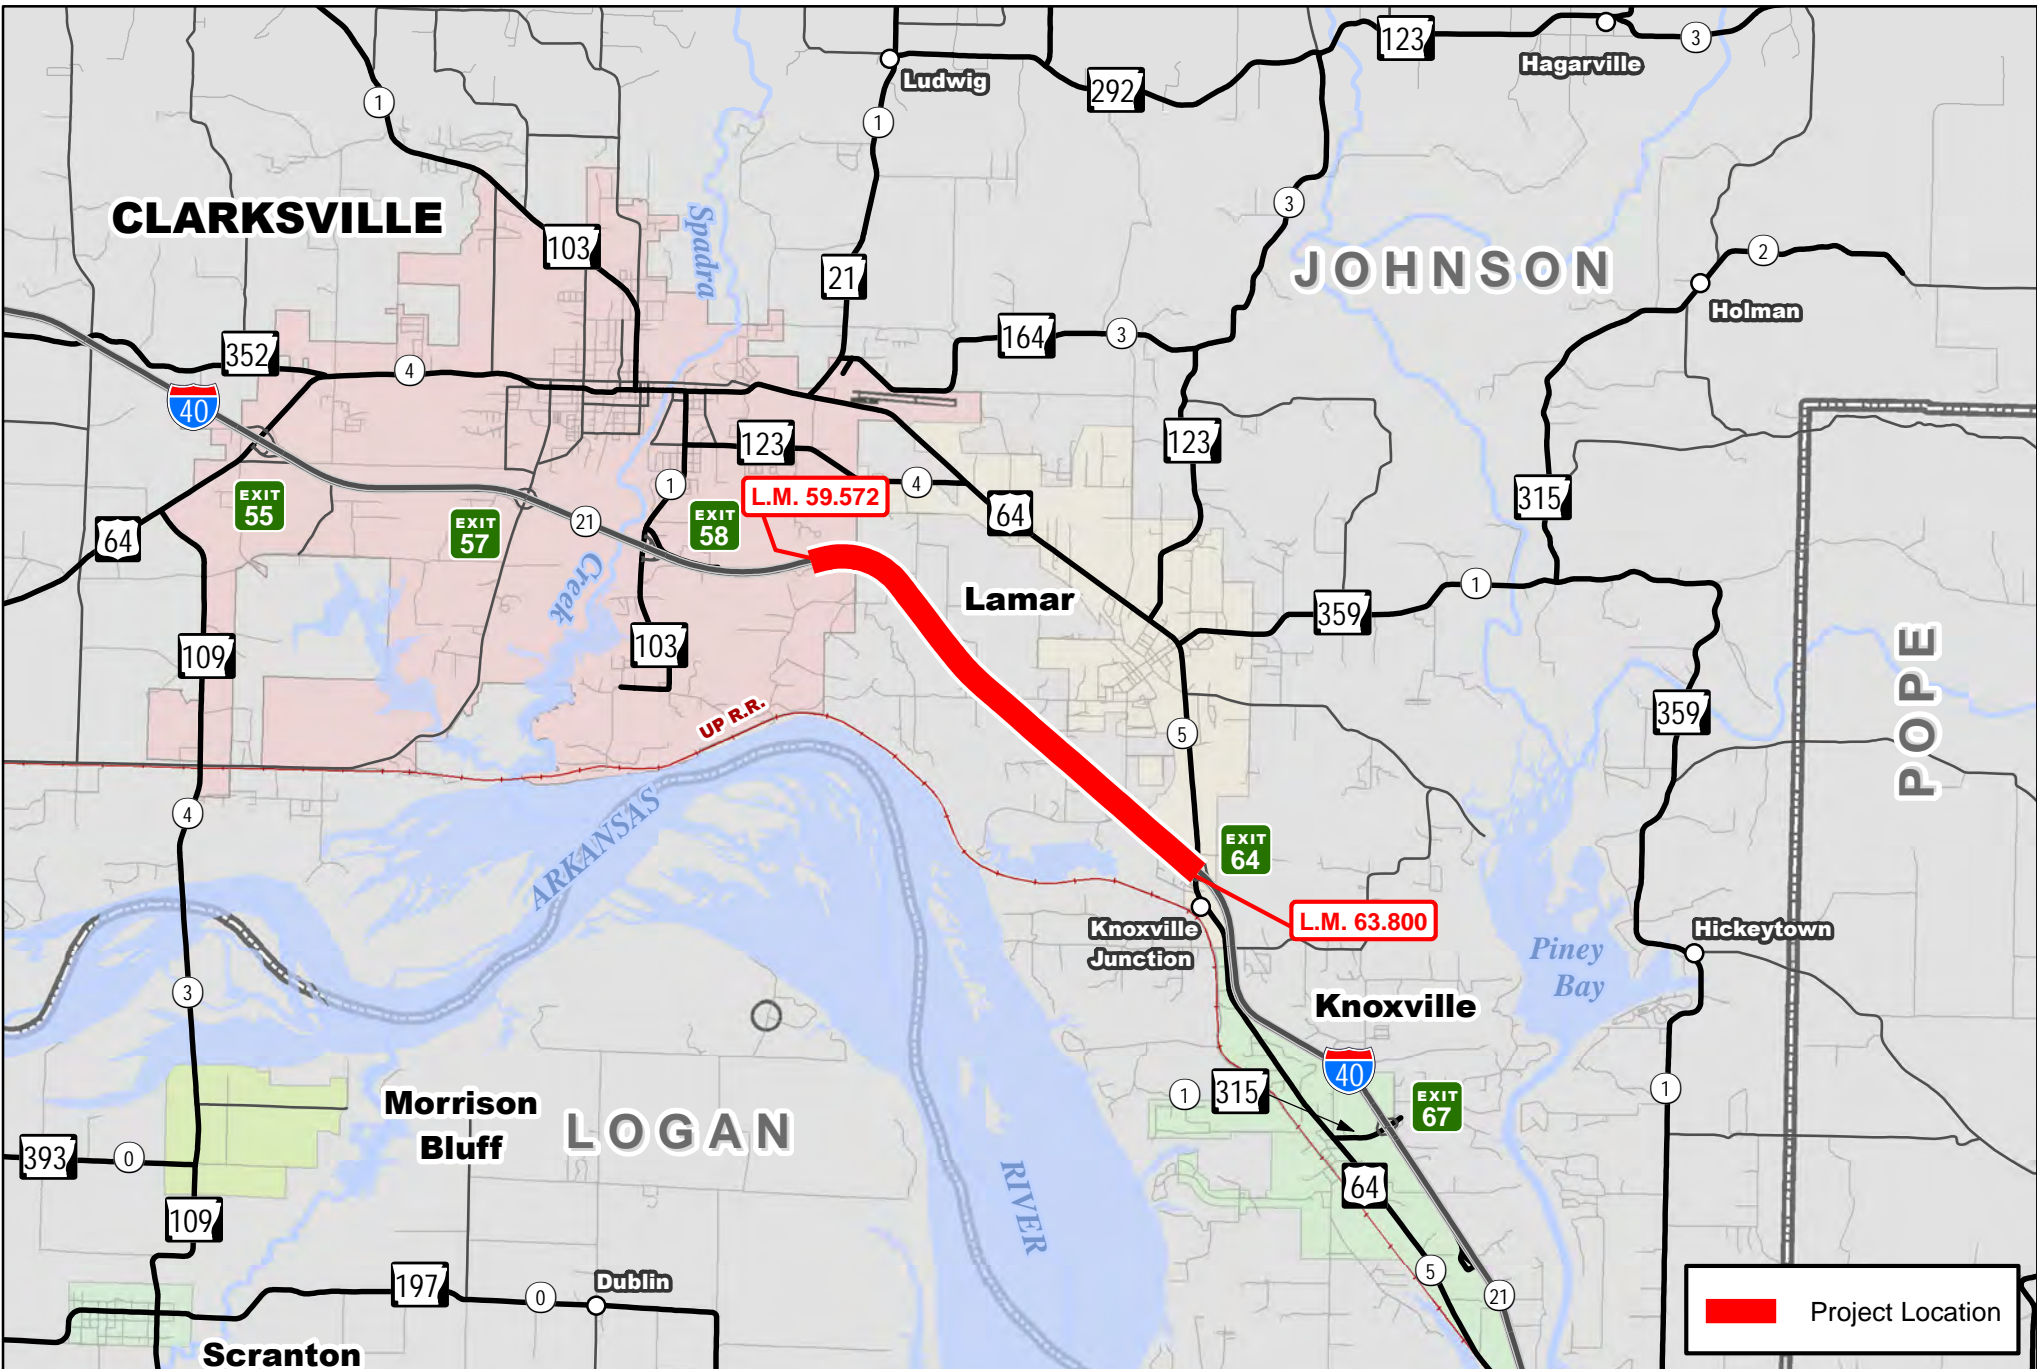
123
3
Hagarville
1
Ludwig
292
1
CLARKSVILLE
103
Spadra
21
3
JOHNSON
2
Holman
164
3
352
4
40
123
123
315
1
L.M. 59.572
4
EXIT 55
EXIT 57
21
EXIT 58
64
64
Creek
Lamar
359
1
109
103
POPE
UP R.R.
359
5
4
ARKANSAS
EXIT 64
L.M. 63.800
Knoxville Junction
Piney Bay
Hickeytown
3
Knoxville
40
1
315
EXIT 67
1
Morrison Bluff
LOGAN
RIVER
393
0
109
64
197
0
Dublin
5
21
Scranton
Project Location